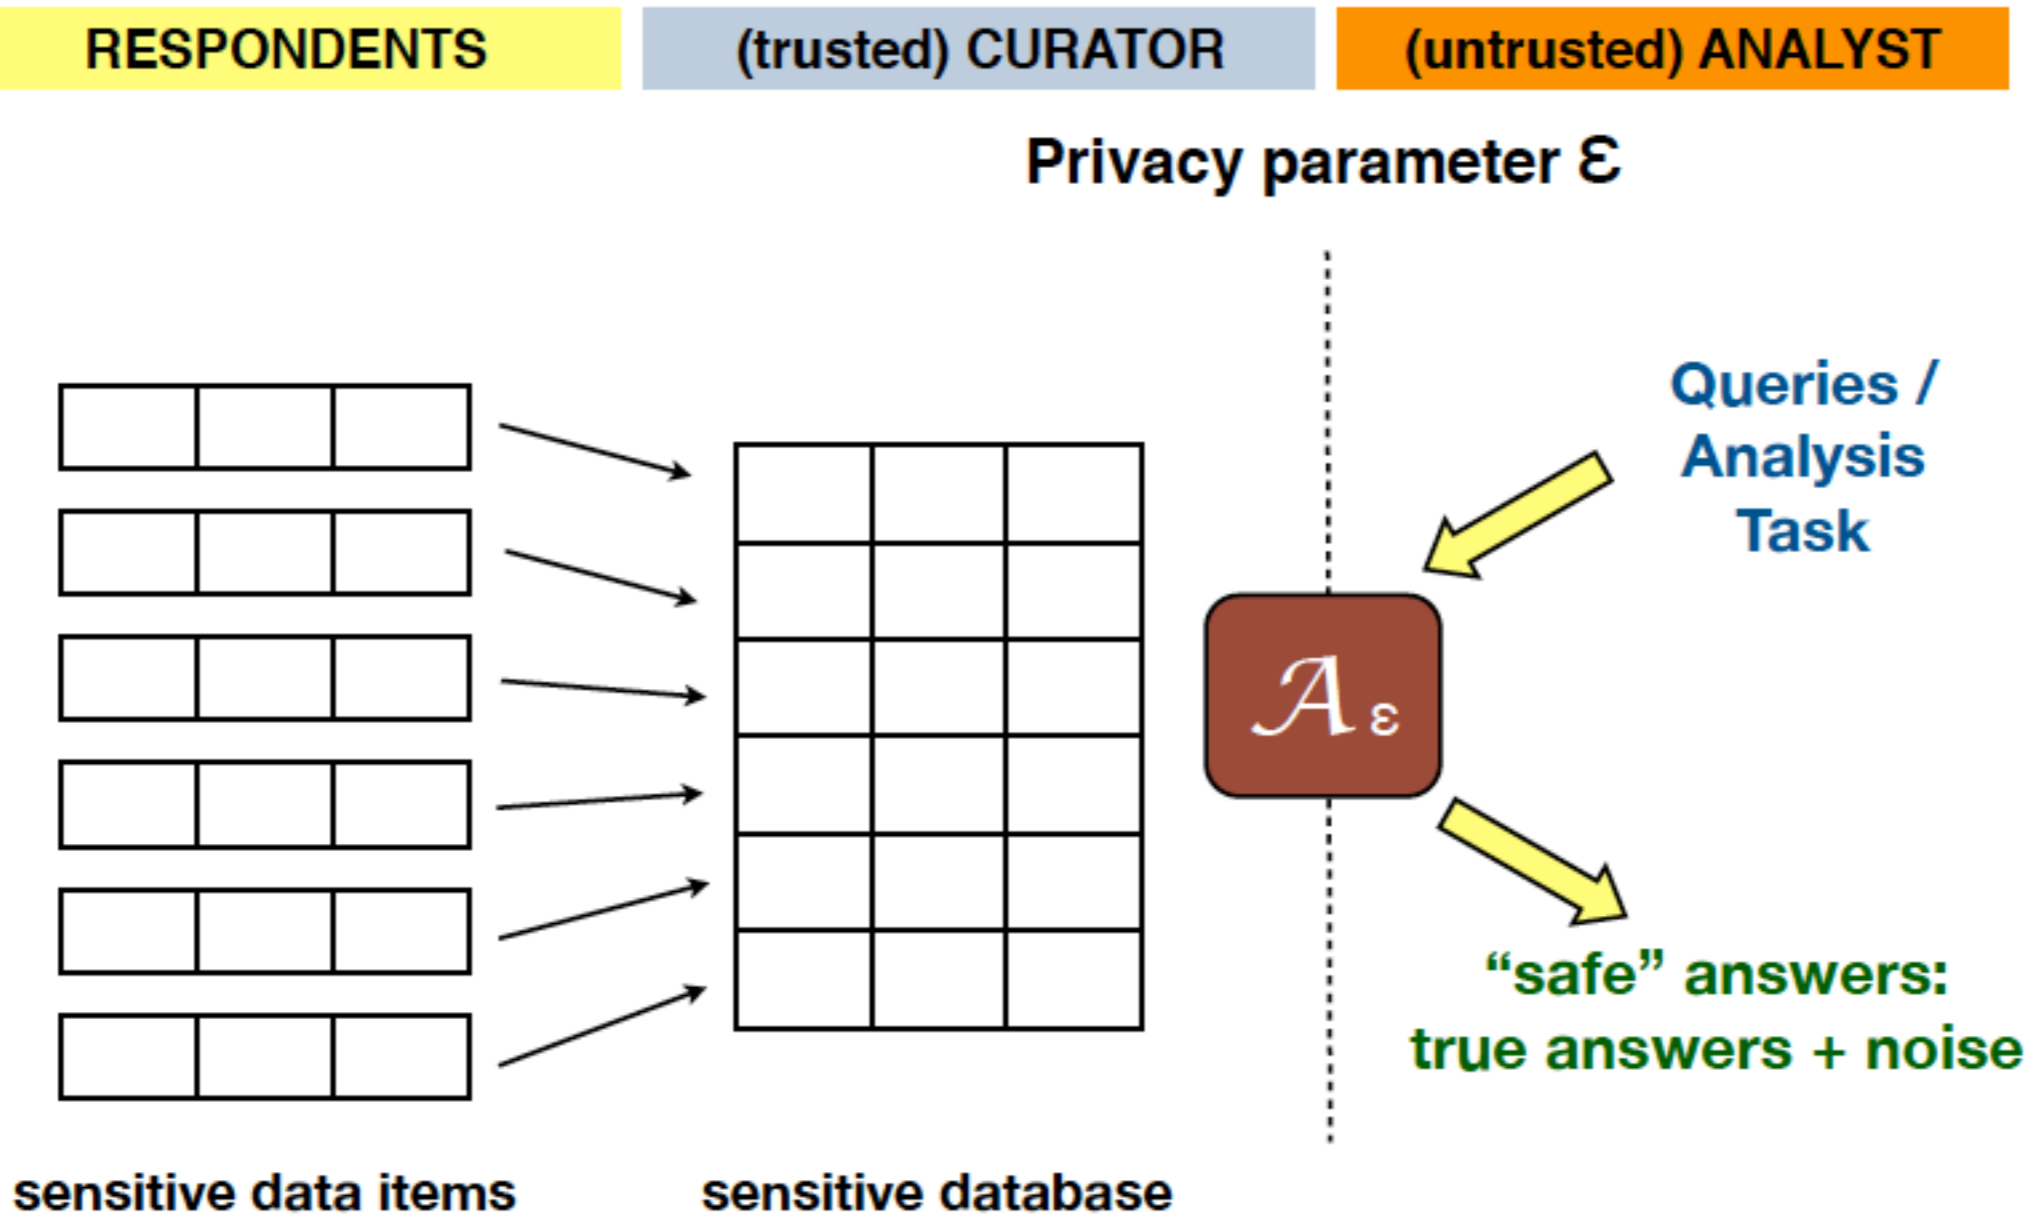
RESPONDENTS

(trusted) CURATOR

(untrusted) ANALYST

Privacy parameter $\varepsilon$

Queries / Analysis Task

$\mathcal{A}_\varepsilon$

“safe” answers: true answers + noise

sensitive data items

sensitive database